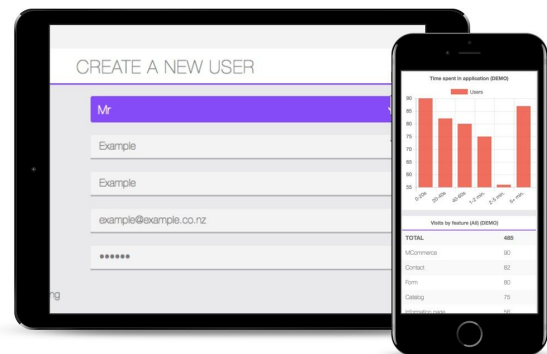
CREATE A NEW USER

Mr

Example

Example

example@example.co.nz

••••••

ng

Time spent in application (DEMO)

Users

90
85
80
75
70
65
60
55

0-20s
20-40s
40-60s
1-2 min.
2-5 min.
5+ min.

Visits by feature (All) (DEMO)

| | |
|---|---|
| TOTAL | 485 |
| MCommerce | 90 |
| Contact | 82 |
| Form | 80 |
| Catalog | 75 |
| Information page | 56 |